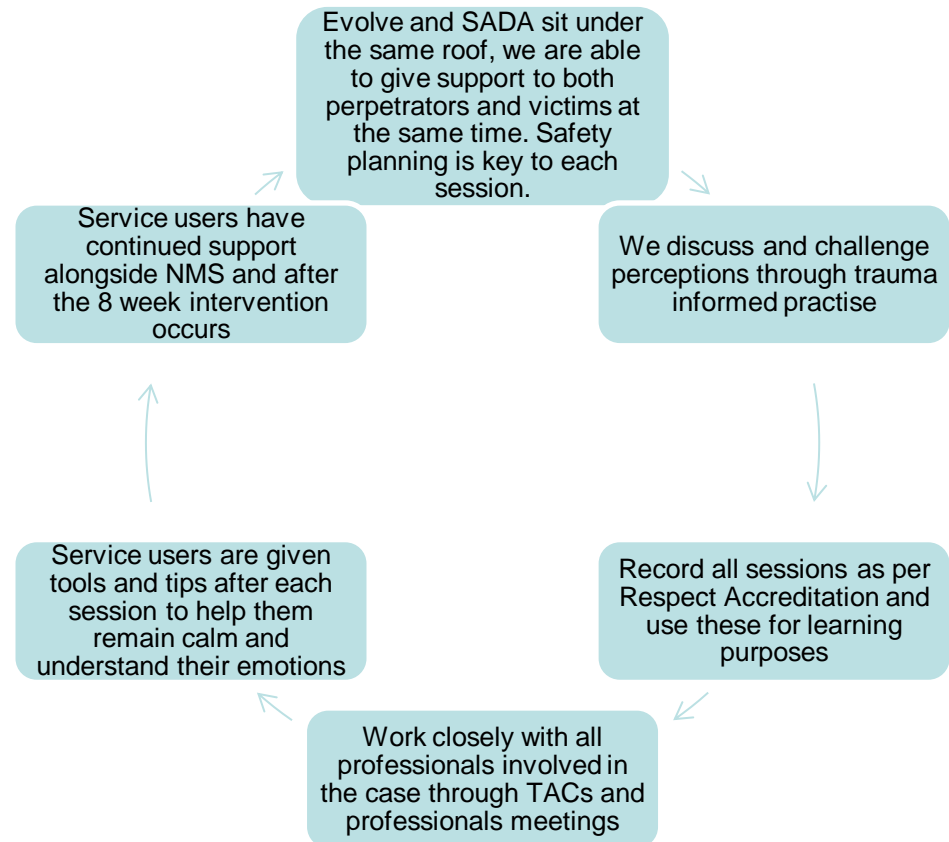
Evolve and SADA sit under the same roof, we are able to give support to both perpetrators and victims at the same time. Safety planning is key to each session.

We discuss and challenge perceptions through trauma informed practise

Record all sessions as per Respect Accreditation and use these for learning purposes

Work closely with all professionals involved in the case through TACs and professionals meetings

Service users are given tools and tips after each session to help them remain calm and understand their emotions

Service users have continued support alongside NMS and after the 8 week intervention occurs